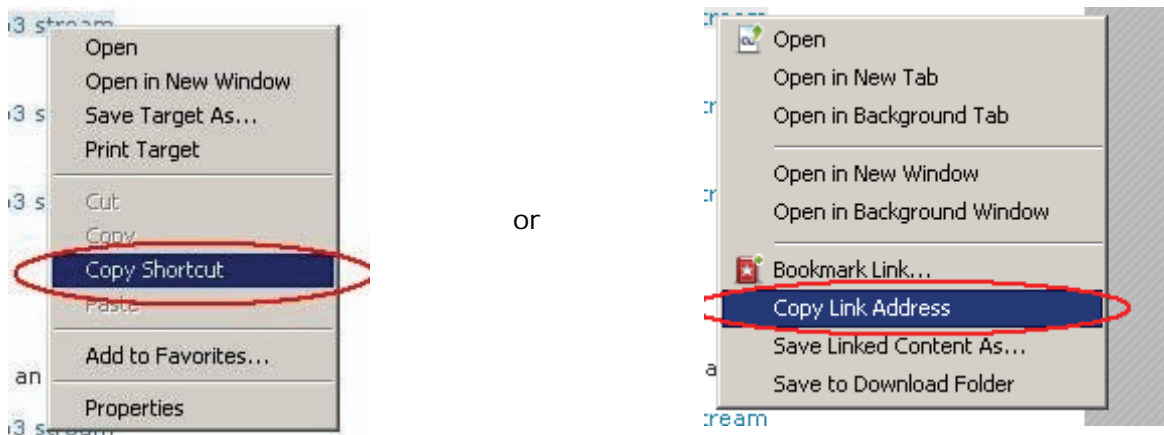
Open
Open in New Window
Save Target As...
Print Target
Cut
Copy
Copy Shortcut
Paste
Add to Favorites...
Properties

or

Open
Open in New Tab
Open in Background Tab
Open in New Window
Open in Background Window
Bookmark Link...
Copy Link Address
Save Linked Content As...
Save to Download Folder